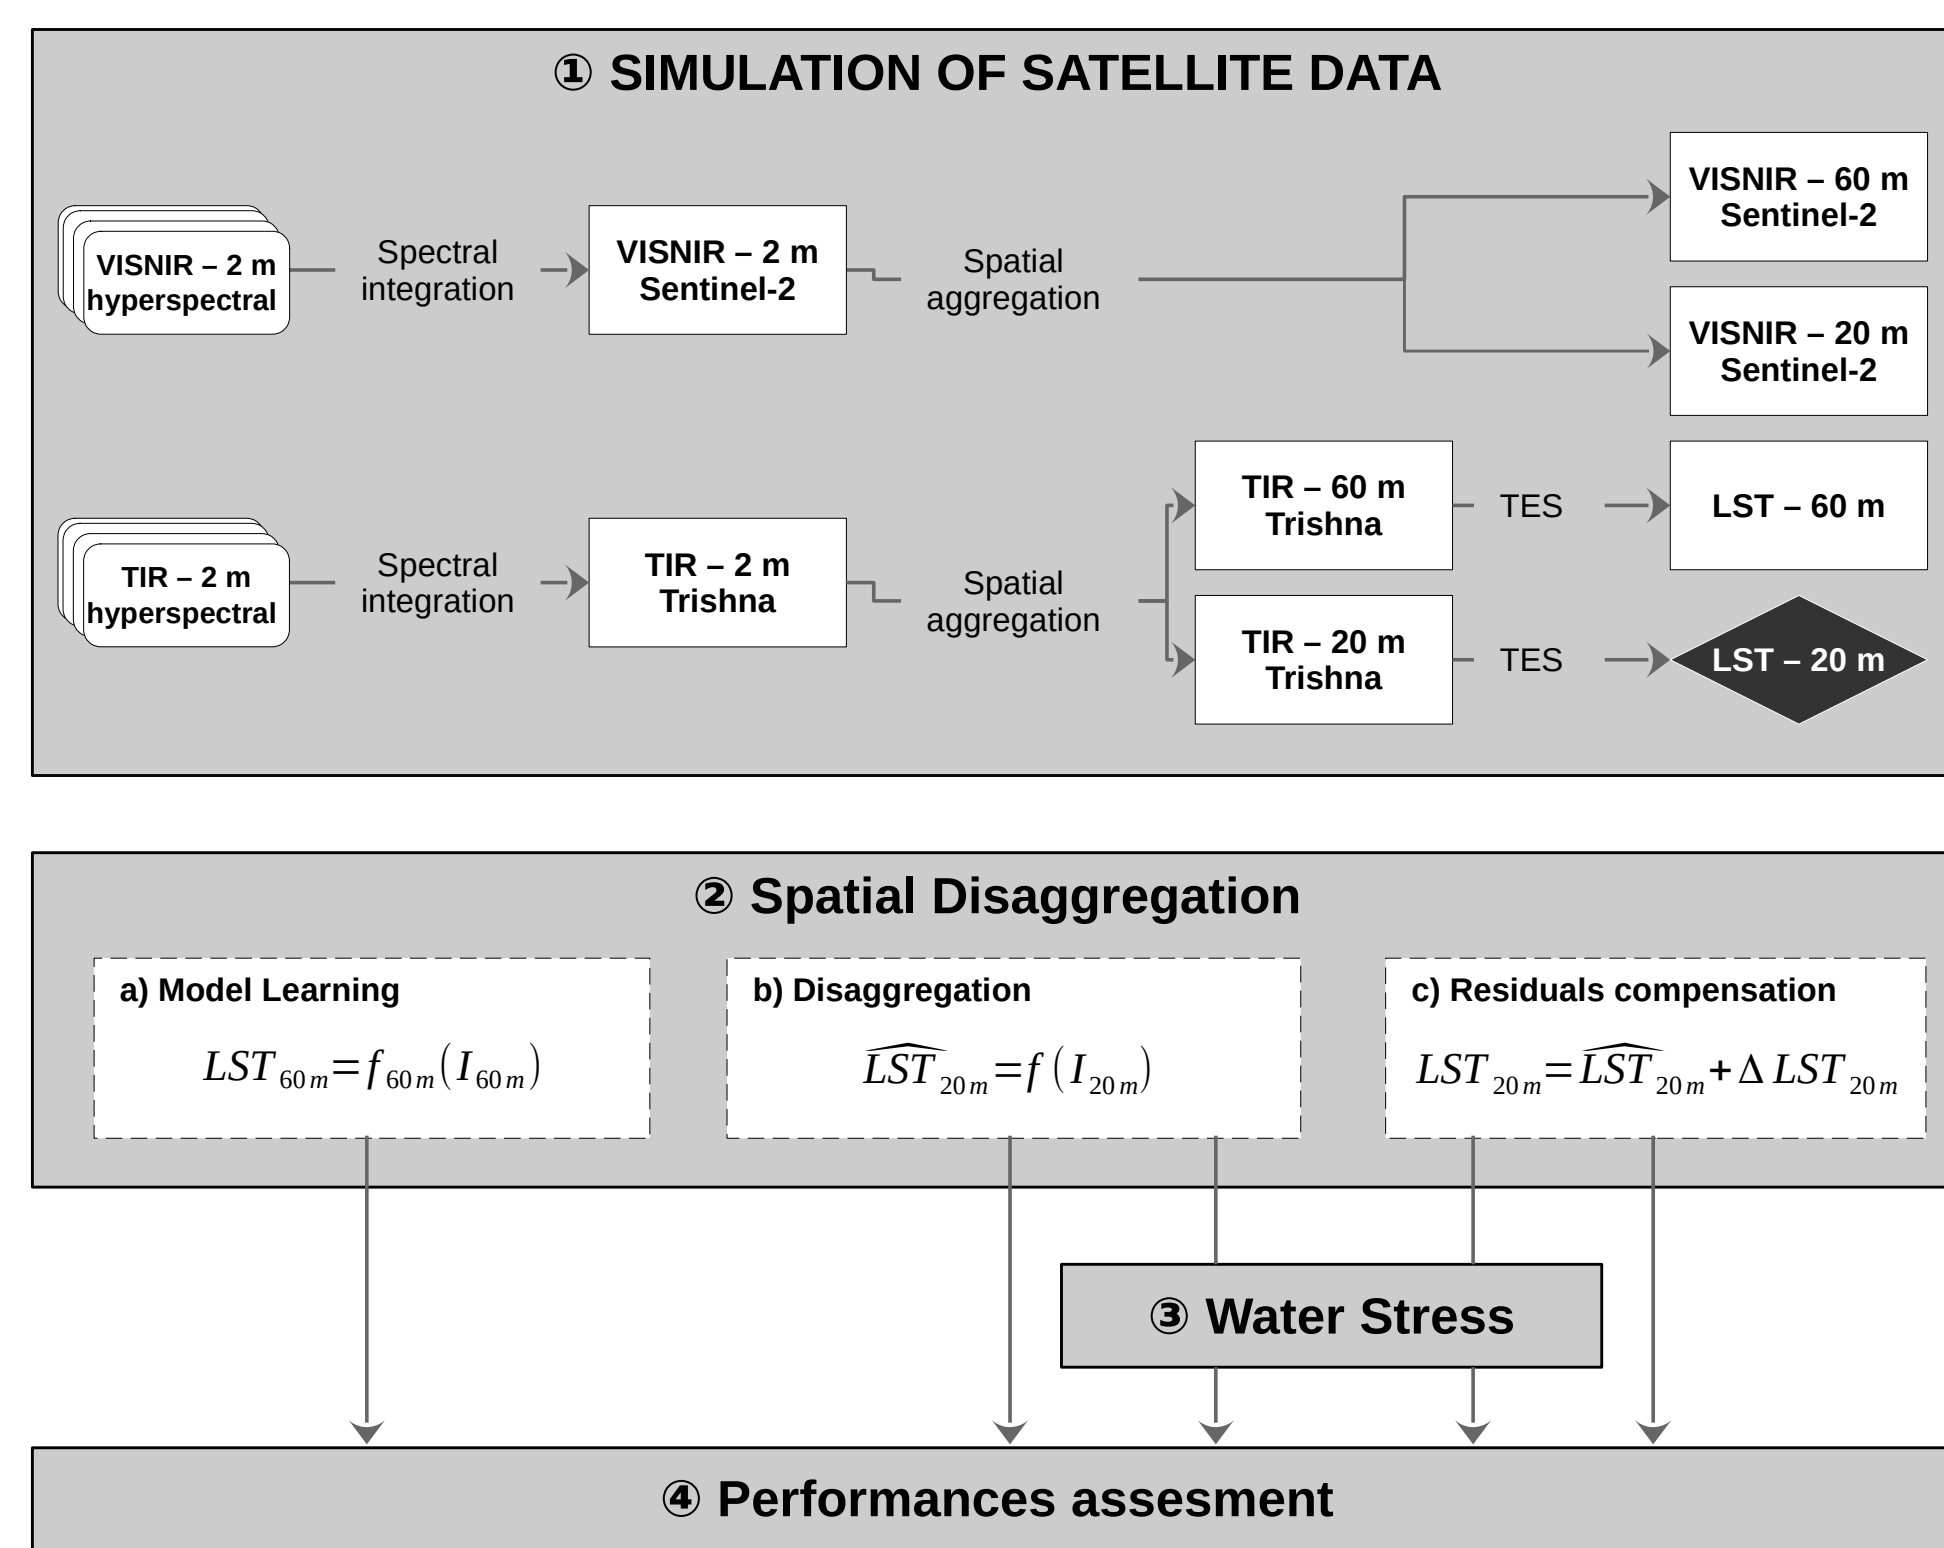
① SIMULATION OF SATELLITE DATA

VISNIR – 2 m hyperspectral

Spectral integration

VISNIR – 2 m Sentinel-2

Spatial aggregation

VISNIR – 60 m Sentinel-2

VISNIR – 20 m Sentinel-2

TIR – 2 m hyperspectral

Spectral integration

TIR – 2 m Trishna

Spatial aggregation

TIR – 60 m Trishna

TES

LST – 60 m

TIR – 20 m Trishna

TES

LST – 20 m

② Spatial Disaggregation

a) Model Learning

$LST_{60m} = f_{60m}(I_{60m})$

b) Disaggregation

$\widehat{LST}_{20m} = f(I_{20m})$

c) Residuals compensation

$LST_{20m} = \widehat{LST}_{20m} + \Delta LST_{20m}$

③ Water Stress

④ Performances assesment